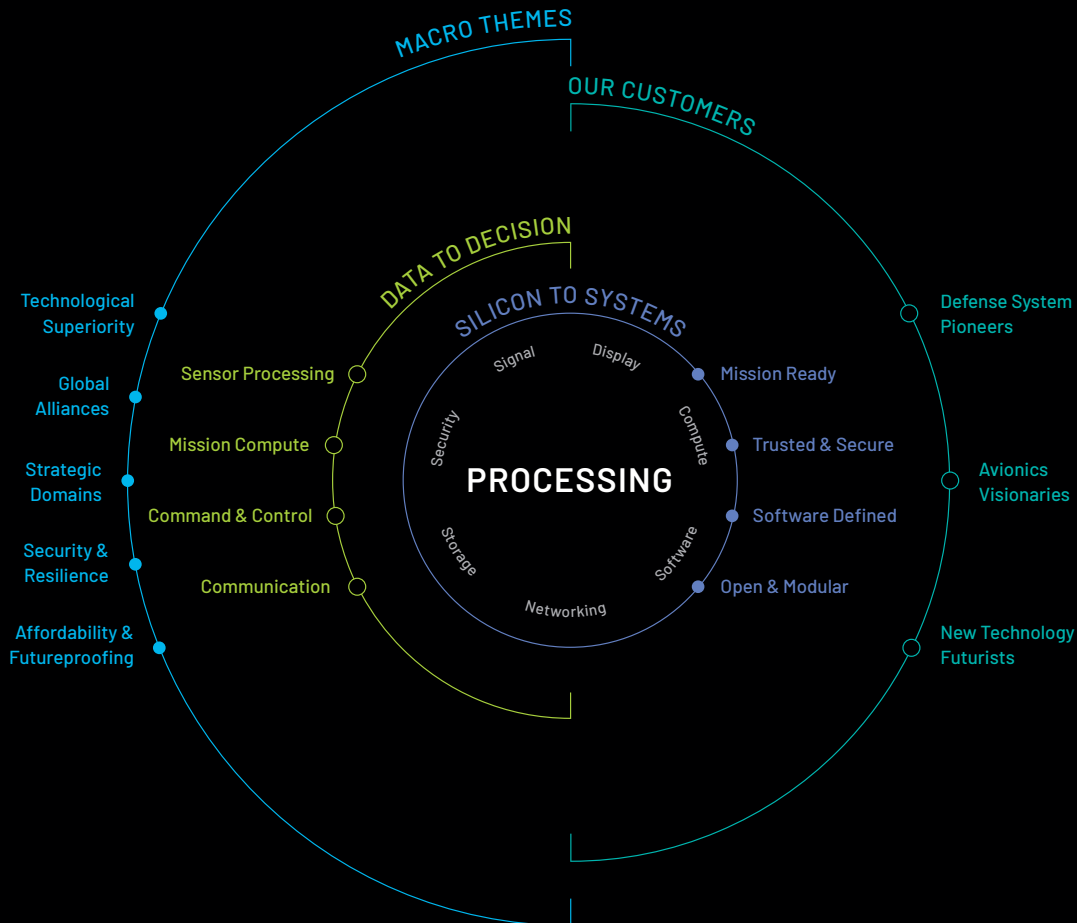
MACRO THEMES

OUR CUSTOMERS

DATA TO DECISION

SILICON TO SYSTEMS

Technological Superiority

Global Alliances

Strategic Domains

Security & Resilience

Affordability & Futureproofing

Sensor Processing

Mission Compute

Command & Control

Communication

Signal

Display

Compute

Software

Networking

Storage

Security

PROCESSING

Mission Ready

Trusted & Secure

Software Defined

Open & Modular

Defense System Pioneers

Avionics Visionaries

New Technology Futurists